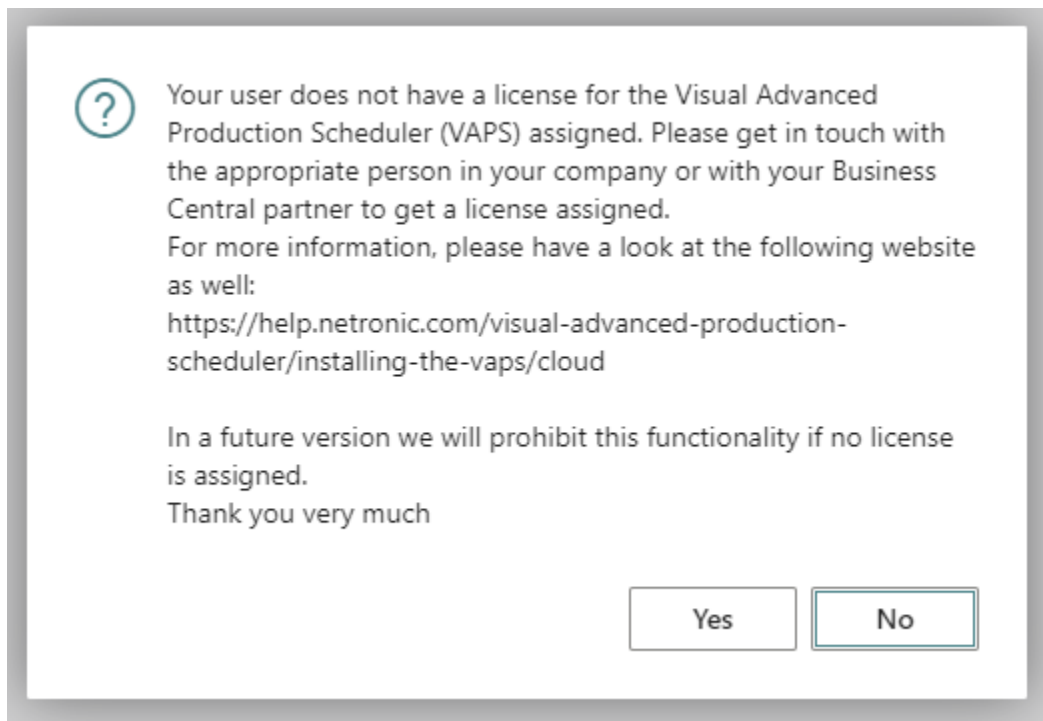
?

Your user does not have a license for the Visual Advanced Production Scheduler (VAPS) assigned. Please get in touch with the appropriate person in your company or with your Business Central partner to get a license assigned.
For more information, please have a look at the following website as well:
https://help.netronic.com/visual-advanced-production-scheduler/installing-the-vaps/cloud

In a future version we will prohibit this functionality if no license is assigned.
Thank you very much

Yes

No